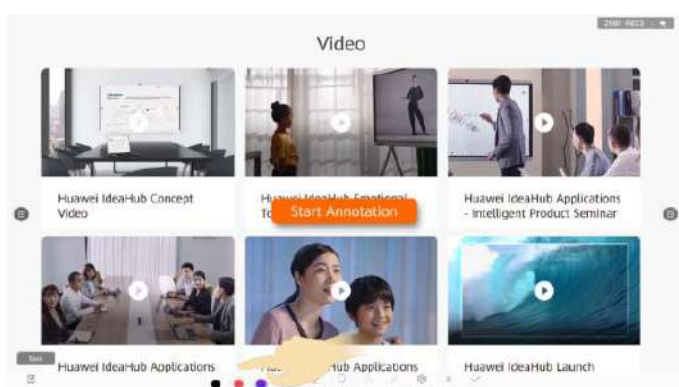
Video

Huawei IdeaHub Concept Video

Huawei IdeaHub Emotional To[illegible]

Start Annotation

Huawei IdeaHub Applications - Intelligent Product Seminar

Huawei IdeaHub Applications

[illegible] IdeaHub Applications

Huawei IdeaHub Launch